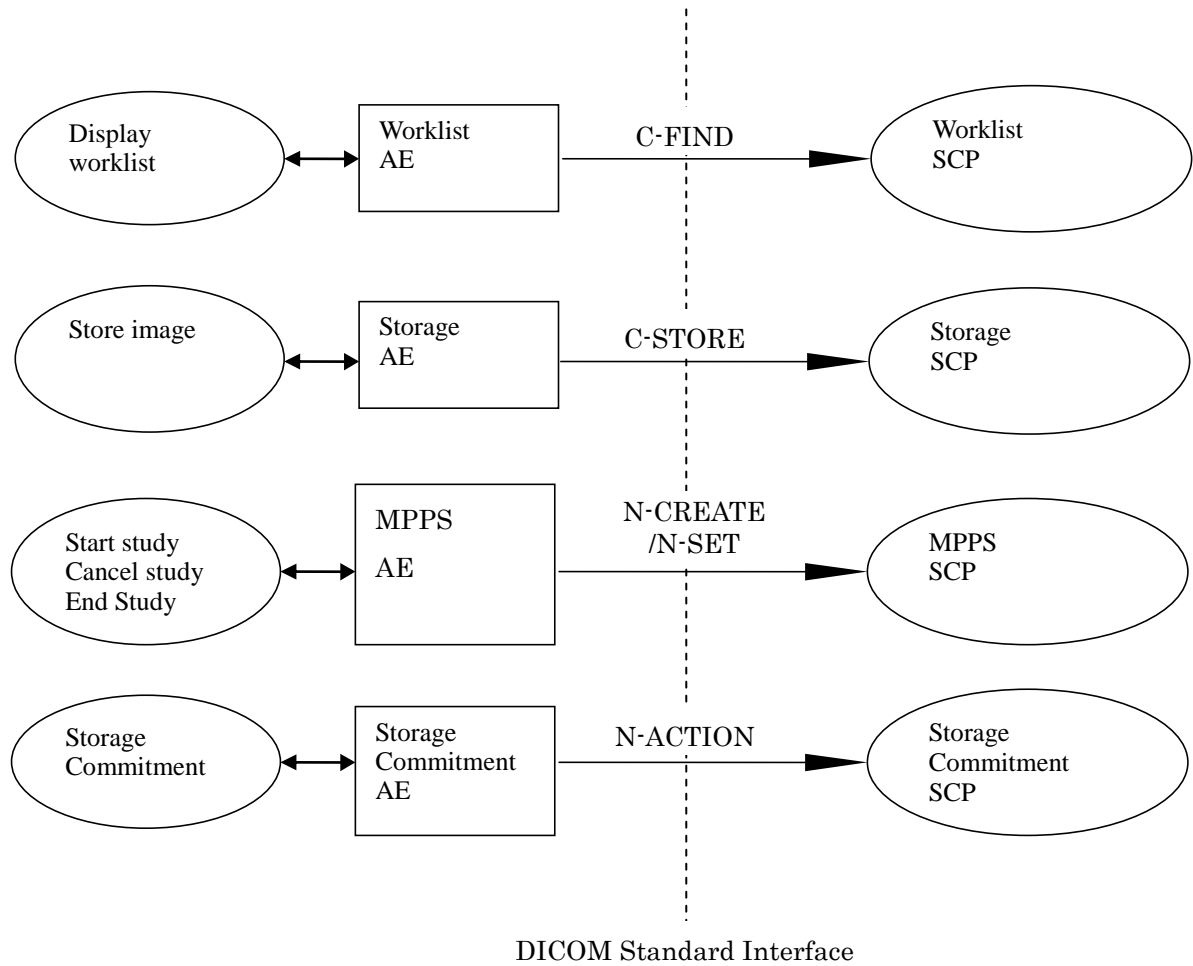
Display worklist

Worklist AE

C-FIND

Worklist SCP

Store image

Storage AE

C-STORE

Storage SCP

Start study
Cancel study
End Study

MPPS

AE

N-CREATE /N-SET

MPPS SCP

Storage Commitment

Storage Commitment AE

N-ACTION

Storage Commitment SCP

DICOM Standard Interface